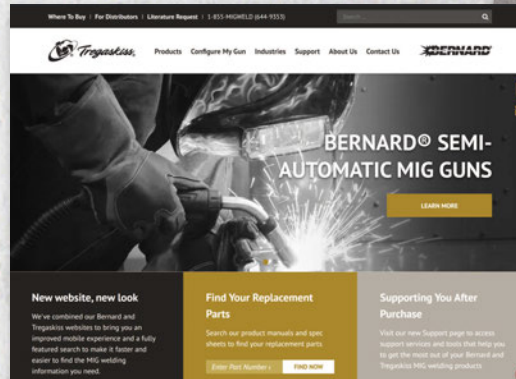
Where To Buy | For Distributors | Literature Request | 1-855-MIGWELD (644-9353)

Search...

Tregaskiss

Products Configure My Gun Industries Support About Us Contact Us

BERNARD

BERNARD® SEMI-AUTOMATIC MIG GUNS

LEARN MORE

New website, new look

We've combined our Bernard and Tregaskiss websites to bring you an improved mobile experience and a fully featured search to make it faster and easier to find the MIG welding information you need.

Find Your Replacement Parts

Search our product manuals and spec sheets to find your replacement parts.

Enter Part Number

FIND NOW

Supporting You After Purchase

Visit our new Support page to access support services and tools that help you to get the most out of your Bernard and Tregaskiss MIG welding products